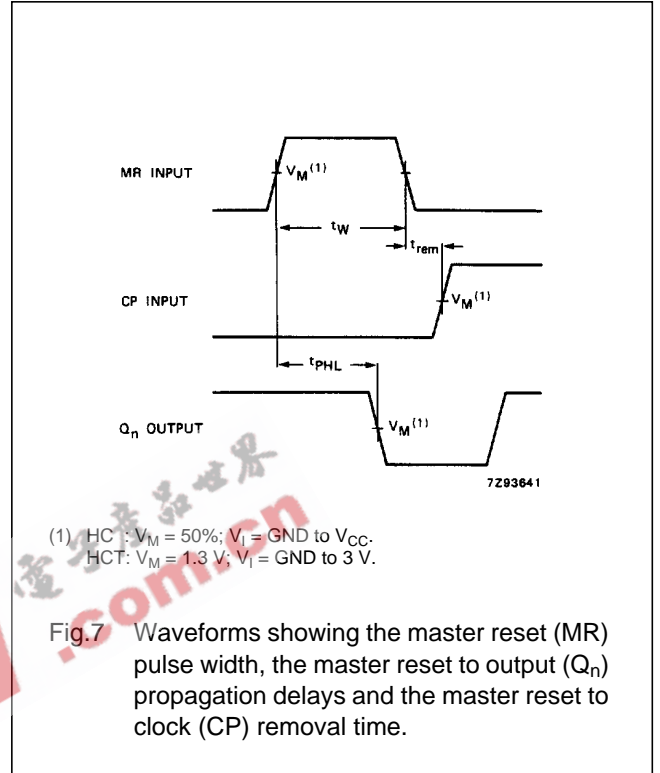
MR INPUT

$V_M^{(1)}$

$t_W$

$t_{rem}$

CP INPUT

$V_M^{(1)}$

$t_{PHL}$

$Q_n$ OUTPUT

$V_M^{(1)}$

7Z93641

(1) HC : $V_M$ = 50%; $V_I$ = GND to $V_{CC}$.
HCT: $V_M$ = 1.3 V; $V_I$ = GND to 3 V.

.com.cn

Fig.7 Waveforms showing the master reset (MR) pulse width, the master reset to output ($Q_n$) propagation delays and the master reset to clock (CP) removal time.